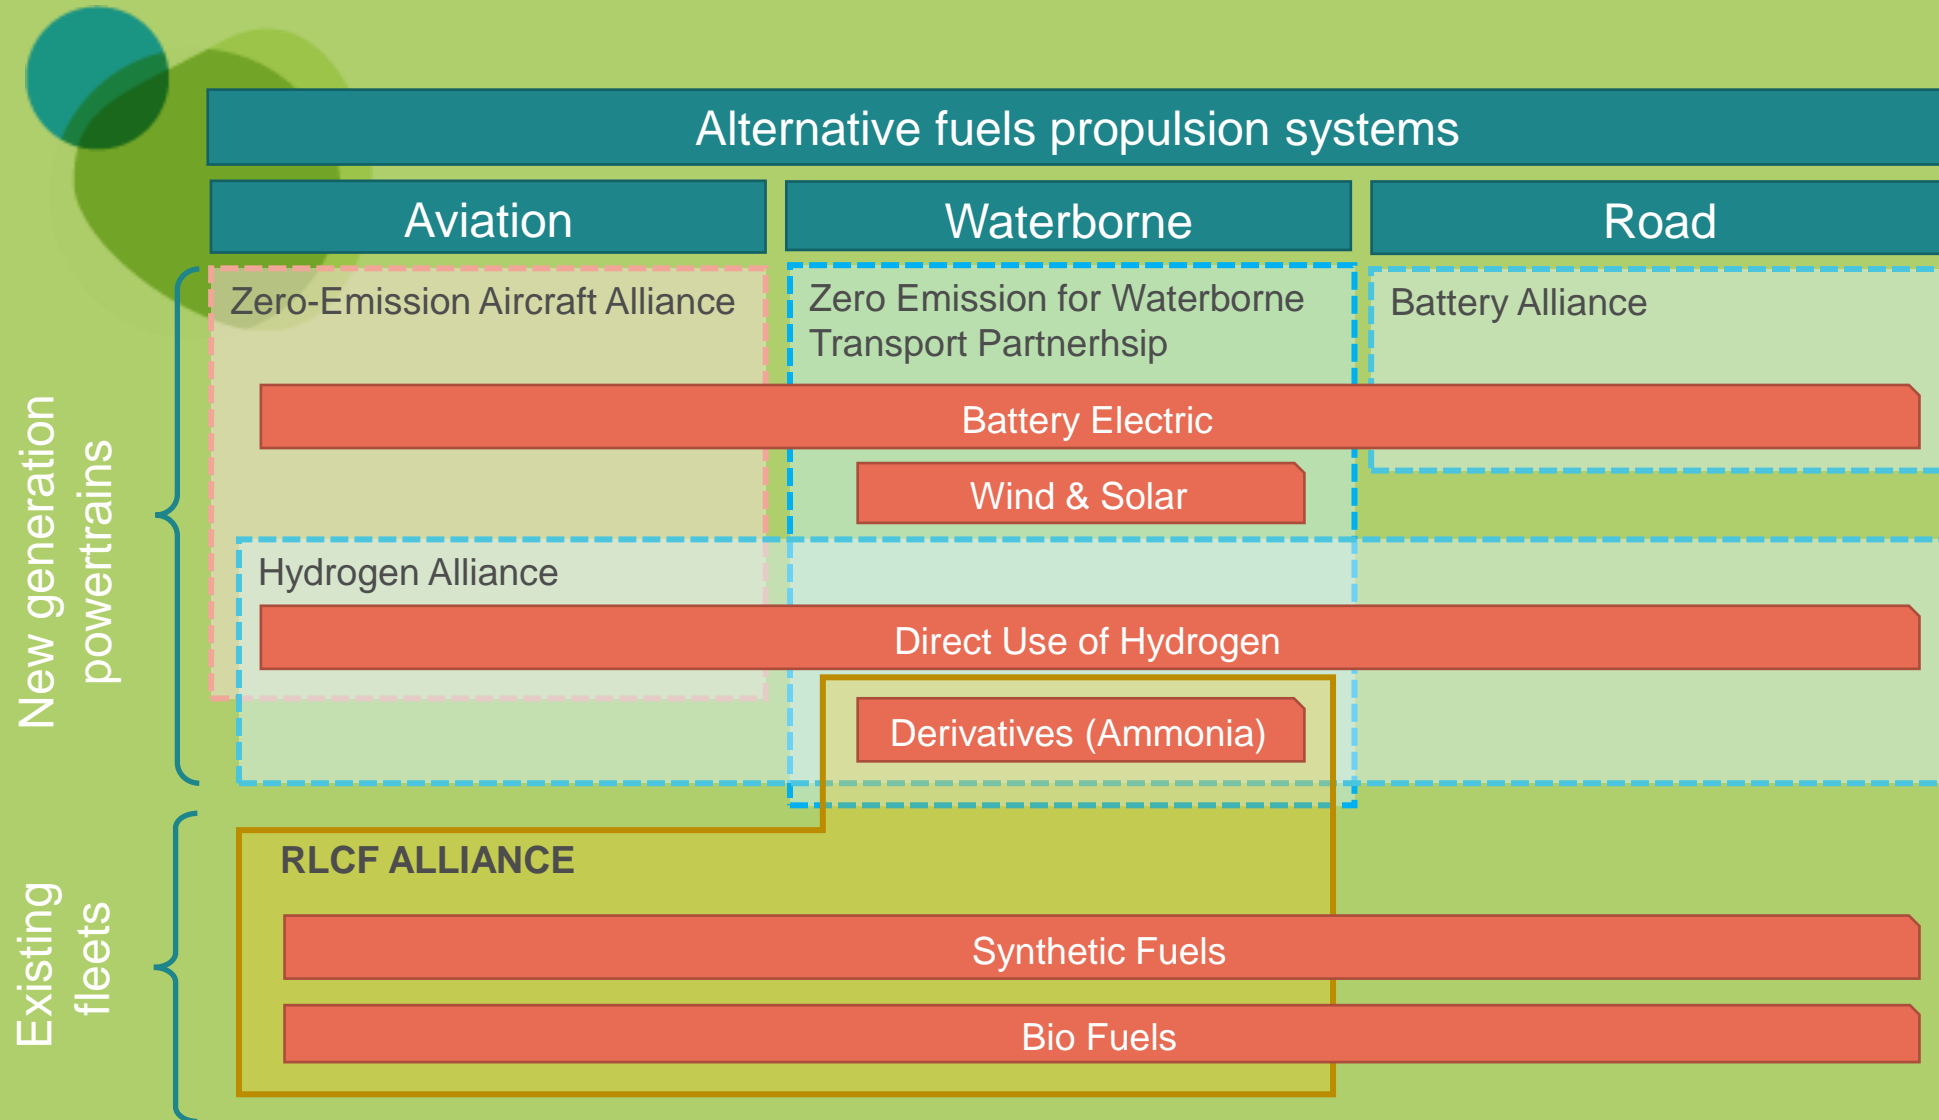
Alternative fuels propulsion systems

Aviation

Waterborne

Road

New generation powertrains

Zero-Emission Aircraft Alliance

Zero Emission for Waterborne Transport Partnerhsip

Battery Alliance

Battery Electric

Wind & Solar

Hydrogen Alliance

Direct Use of Hydrogen

Derivatives (Ammonia)

Existing fleets

RLCF ALLIANCE

Synthetic Fuels

Bio Fuels